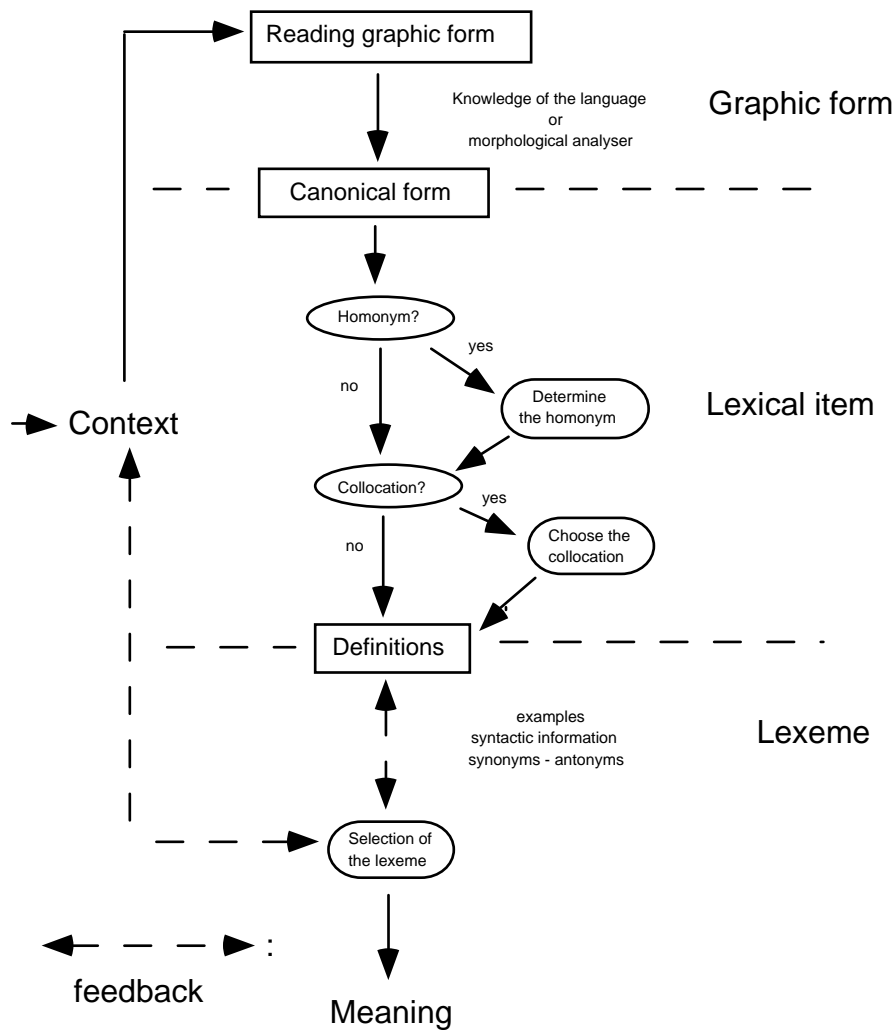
Reading graphic form

Knowledge of the language
or
morphological analyser

Graphic form

Canonical form

Homonym?

yes

no

Determine the homonym

Context

Lexical item

Collocation?

yes

no

Choose the collocation

Definitions

examples
syntactic information
synonyms - antonyms

Lexeme

Selection of the lexeme

:

feedback

Meaning